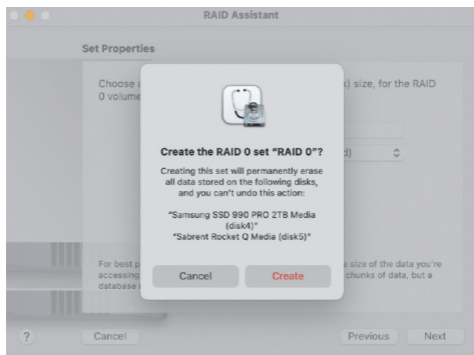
RAID Assistant

Set Properties

Choose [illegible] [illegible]k) size, for the RAID 0 volume

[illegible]d)

Create the RAID 0 set "RAID 0"?

Creating this set will permanently erase all data stored on the following disks, and you can't undo this action:

"Samsung SSD 990 PRO 2TB Media (disk4)"
"Sabrent Rocket Q Media (disk5)"

Cancel

Create

For best p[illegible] accessing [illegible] database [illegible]

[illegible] size of the data you're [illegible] chunks of data, but a

?

Cancel

Previous

Next